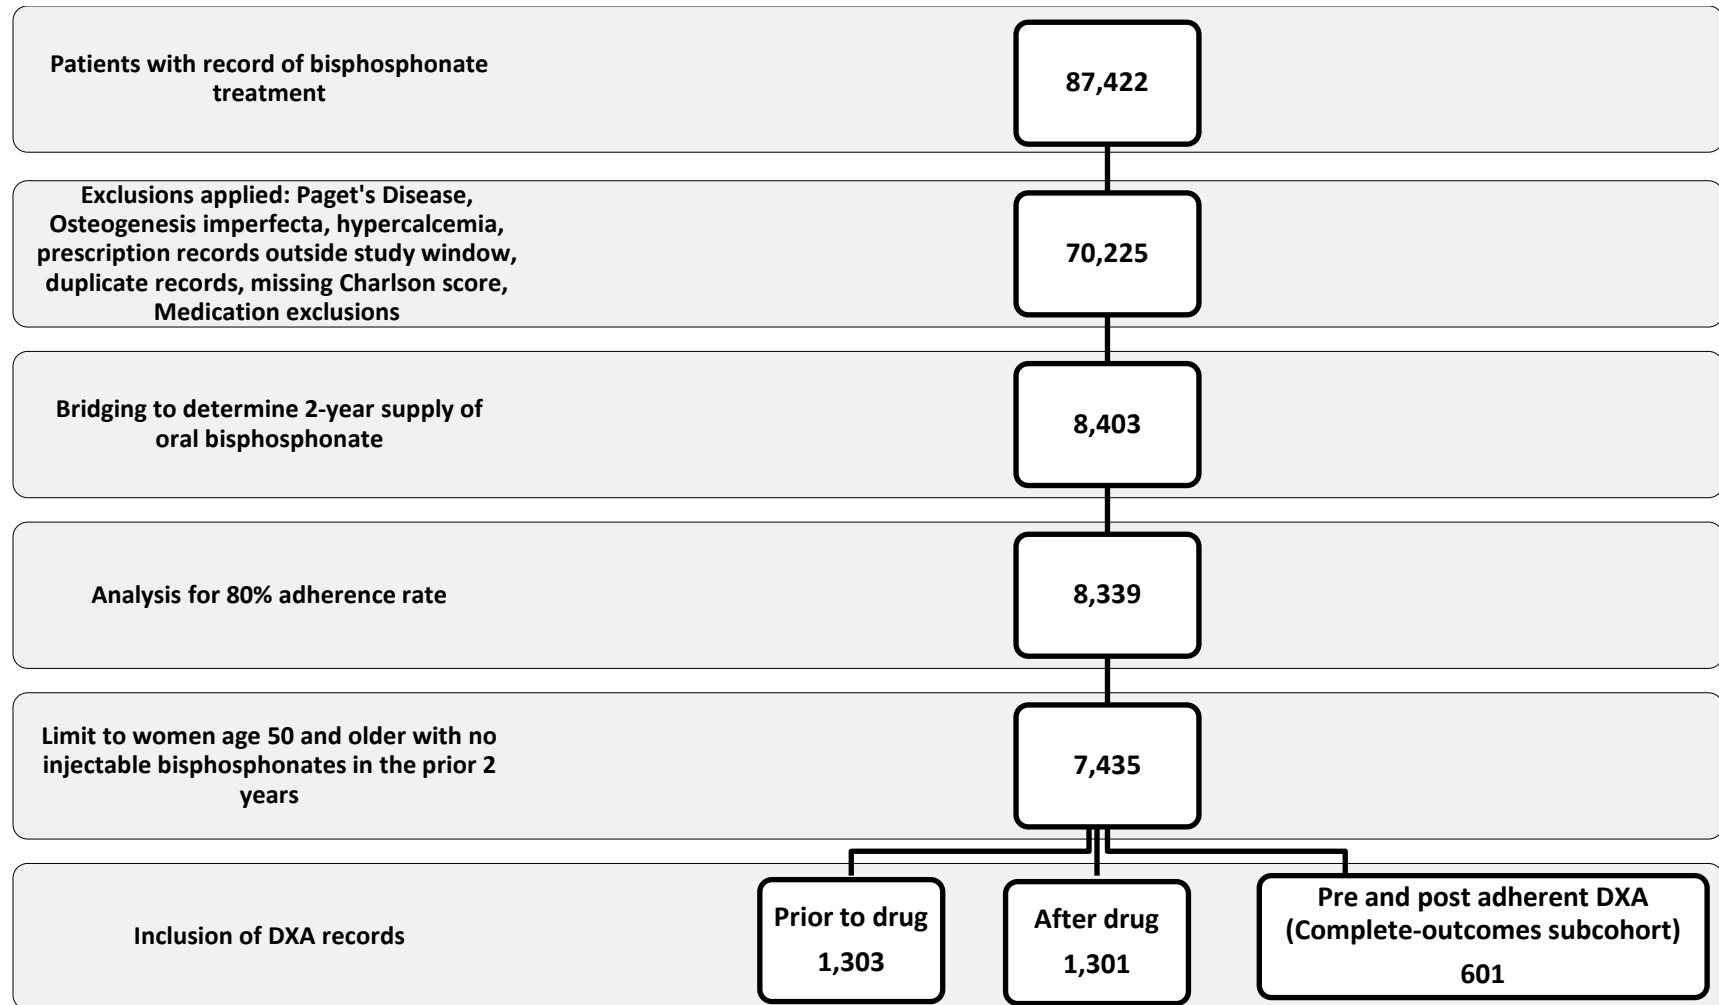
Patients with record of bisphosphonate treatment

87,422

Exclusions applied: Paget's Disease, Osteogenesis imperfecta, hypercalcemia, prescription records outside study window, duplicate records, missing Charlson score, Medication exclusions

70,225

Bridging to determine 2-year supply of oral bisphosphonate

8,403

Analysis for 80% adherence rate

8,339

Limit to women age 50 and older with no injectable bisphosphonates in the prior 2 years

7,435

Inclusion of DXA records

Prior to drug
1,303

After drug
1,301

Pre and post adherent DXA (Complete-outcomes subcohort)
601